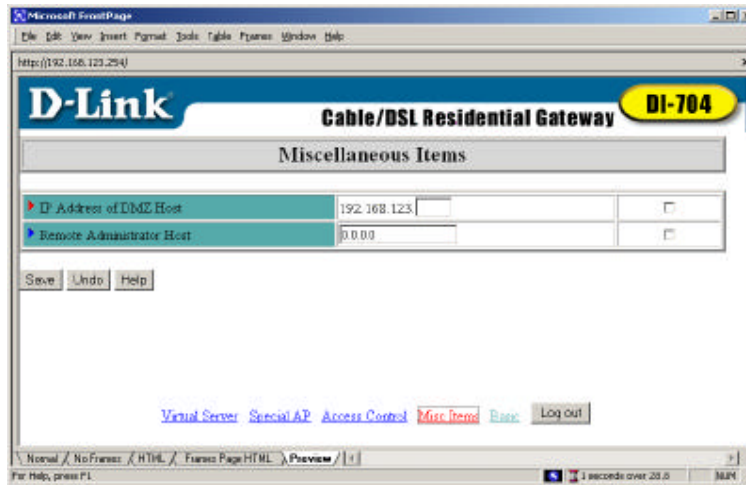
Microsoft FrontPage

File Edit View Insert Format Tools Table Frames Window Help

http://192.168.123.254/

D-Link

Cable/DSL Residential Gateway

DI-704

Miscellaneous Items

| IP Address of DMZ Host | 192.168.123. | ☐ |
|---|---|---|
| Remote Administrator Host | 0.0.0.0 | ☐ |

Save Undo Help

Virtual Server Special AP Access Control Misc Items Basic Log out

Normal No Frames HTML Frames Page HTML Preview

For Help, press F1

1 seconds over 28.8

NUM